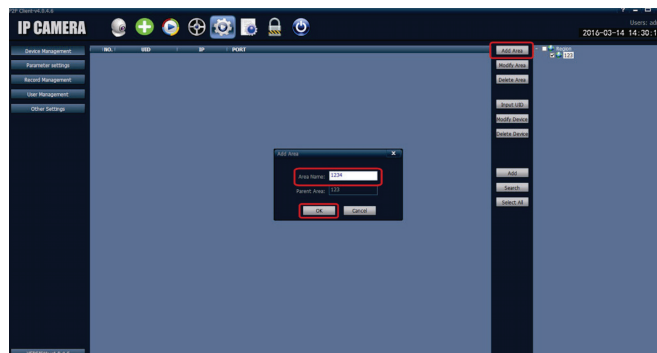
IP Client v4.0.4.6

IP CAMERA

Users: adm
2016-03-14 14:30:1

Device Management
Parameter settings
Record Management
User Management
Other Settings

| NO. | UID | IP | PORT |
|---|---|---|---|

Add Area
Modify Area
Delete Area
Input UID
Modify Device
Delete Device
Add
Search
Select All

Region
123

Add Area
Area Name: 1234
Parent Area: 123
OK
Cancel